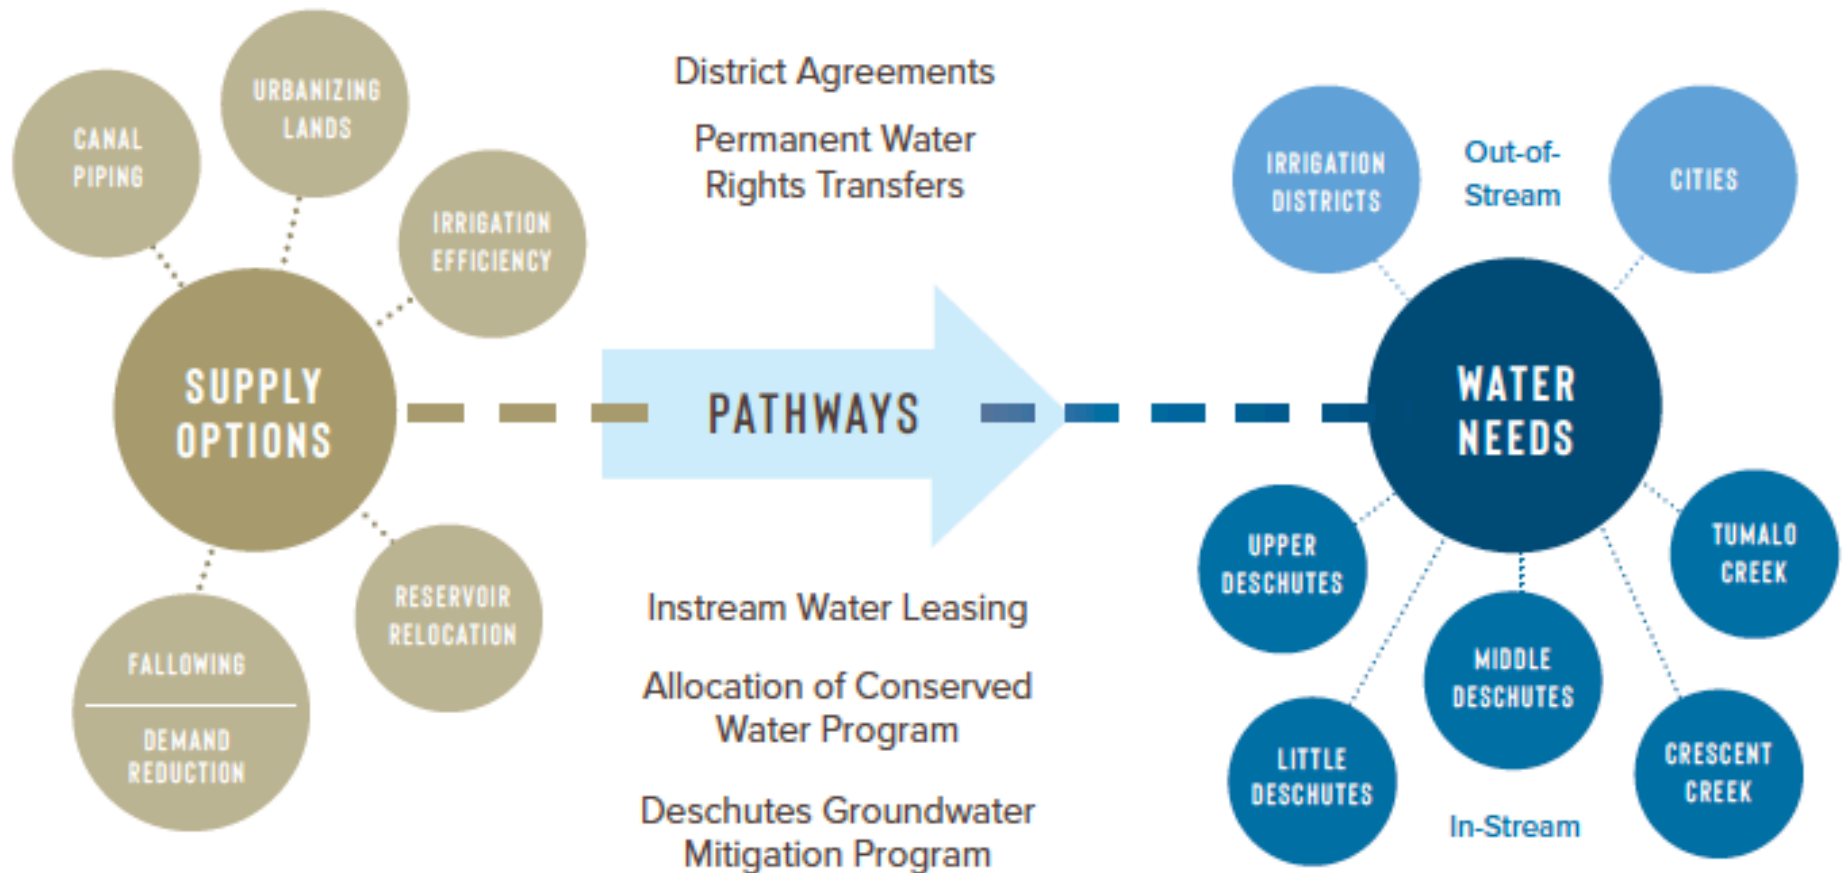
CANAL PIPING

URBANIZING LANDS

IRRIGATION EFFICIENCY

SUPPLY OPTIONS

RESERVOIR RELOCATION

FALLOWING

DEMAND REDUCTION

District Agreements

Permanent Water Rights Transfers

PATHWAYS

Instream Water Leasing

Allocation of Conserved Water Program

Deschutes Groundwater Mitigation Program

IRRIGATION DISTRICTS

Out-of-Stream

CITIES

WATER NEEDS

UPPER DESCHUTES

TUMALO CREEK

MIDDLE DESCHUTES

LITTLE DESCHUTES

CRESCENT CREEK

In-Stream